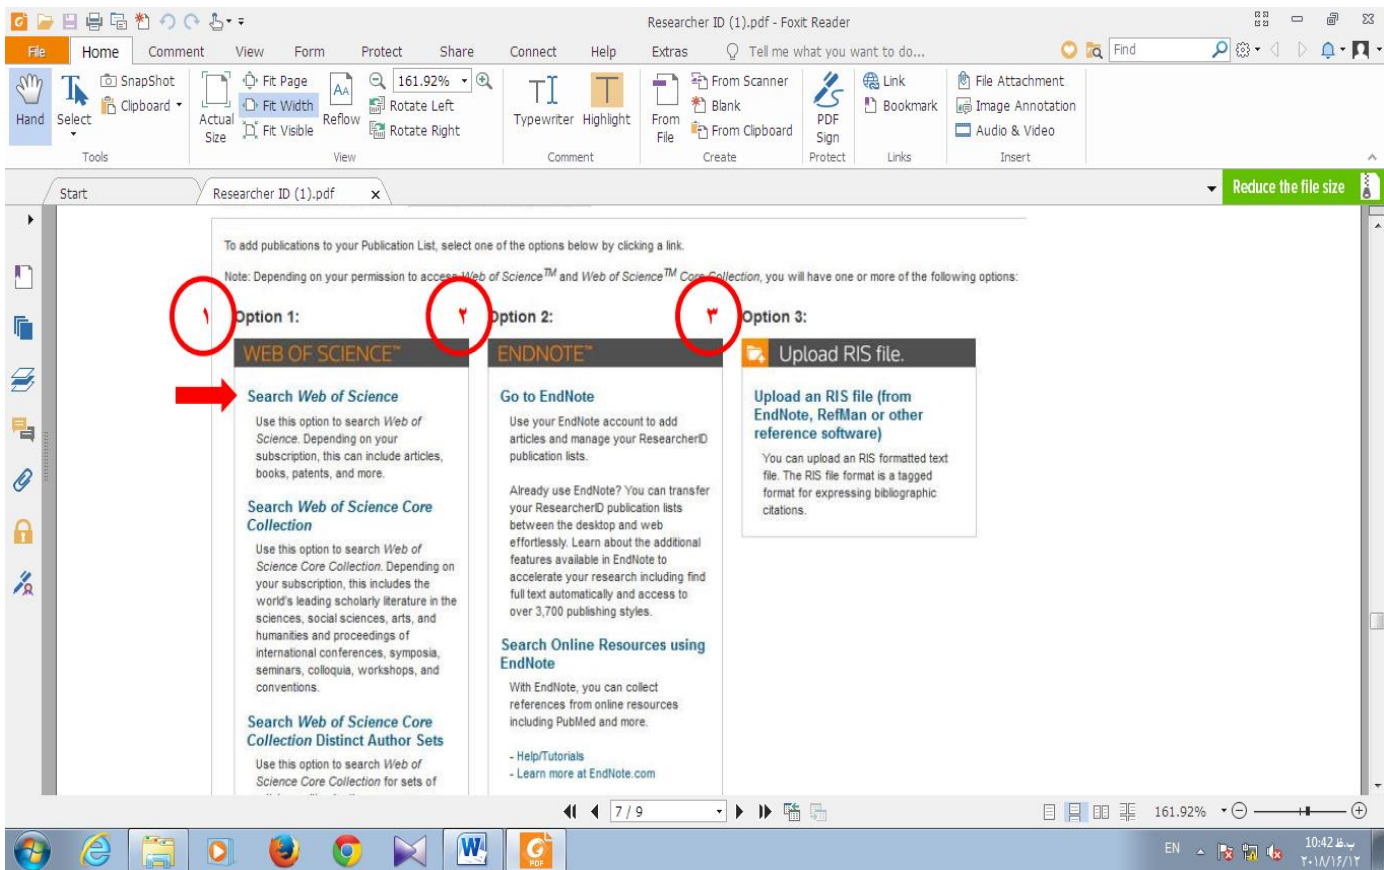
Researcher ID (1).pdf - Foxit Reader

File Home Comment View Form Protect Share Connect Help Extras Tell me what you want to do... Find

Hand Select SnapShot Clipboard Tools Actual Size Fit Page Fit Width Fit Visible Reflow 161.92% Rotate Left Rotate Right View Typewriter Highlight Comment From File From Scanner Blank From Clipboard Create PDF Sign Protect Link Bookmark Links File Attachment Image Annotation Audio & Video Insert

Start Researcher ID (1).pdf Reduce the file size

To add publications to your Publication List, select one of the options below by clicking a link.

Note: Depending on your permission to access Web of Science$^{TM}$ and Web of Science$^{TM}$ Core Collection, you will have one or more of the following options:

١ Option 1: ٢ Option 2: ٣ Option 3:

WEB OF SCIENCE

Search Web of Science

Use this option to search Web of Science. Depending on your subscription, this can include articles, books, patents, and more.

Search Web of Science Core Collection

Use this option to search Web of Science Core Collection. Depending on your subscription, this includes the world's leading scholarly literature in the sciences, social sciences, arts, and humanities and proceedings of international conferences, symposia, seminars, colloquia, workshops, and conventions.

Search Web of Science Core Collection Distinct Author Sets

Use this option to search Web of Science Core Collection for sets of

ENDNOTE

Go to EndNote

Use your EndNote account to add articles and manage your ResearcherID publication lists.

Already use EndNote? You can transfer your ResearcherID publication lists between the desktop and web effortlessly. Learn about the additional features available in EndNote to accelerate your research including find full text automatically and access to over 3,700 publishing styles.

Search Online Resources using EndNote

With EndNote, you can collect references from online resources including PubMed and more.

- Help/Tutorials
- Learn more at EndNote.com

Upload RIS file.

Upload an RIS file (from EndNote, RefMan or other reference software)

You can upload an RIS formatted text file. The RIS file format is a tagged format for expressing bibliographic citations.

7 / 9 161.92%

EN 10:42 ب.ظ ٢٠١٨/١٢/١٢